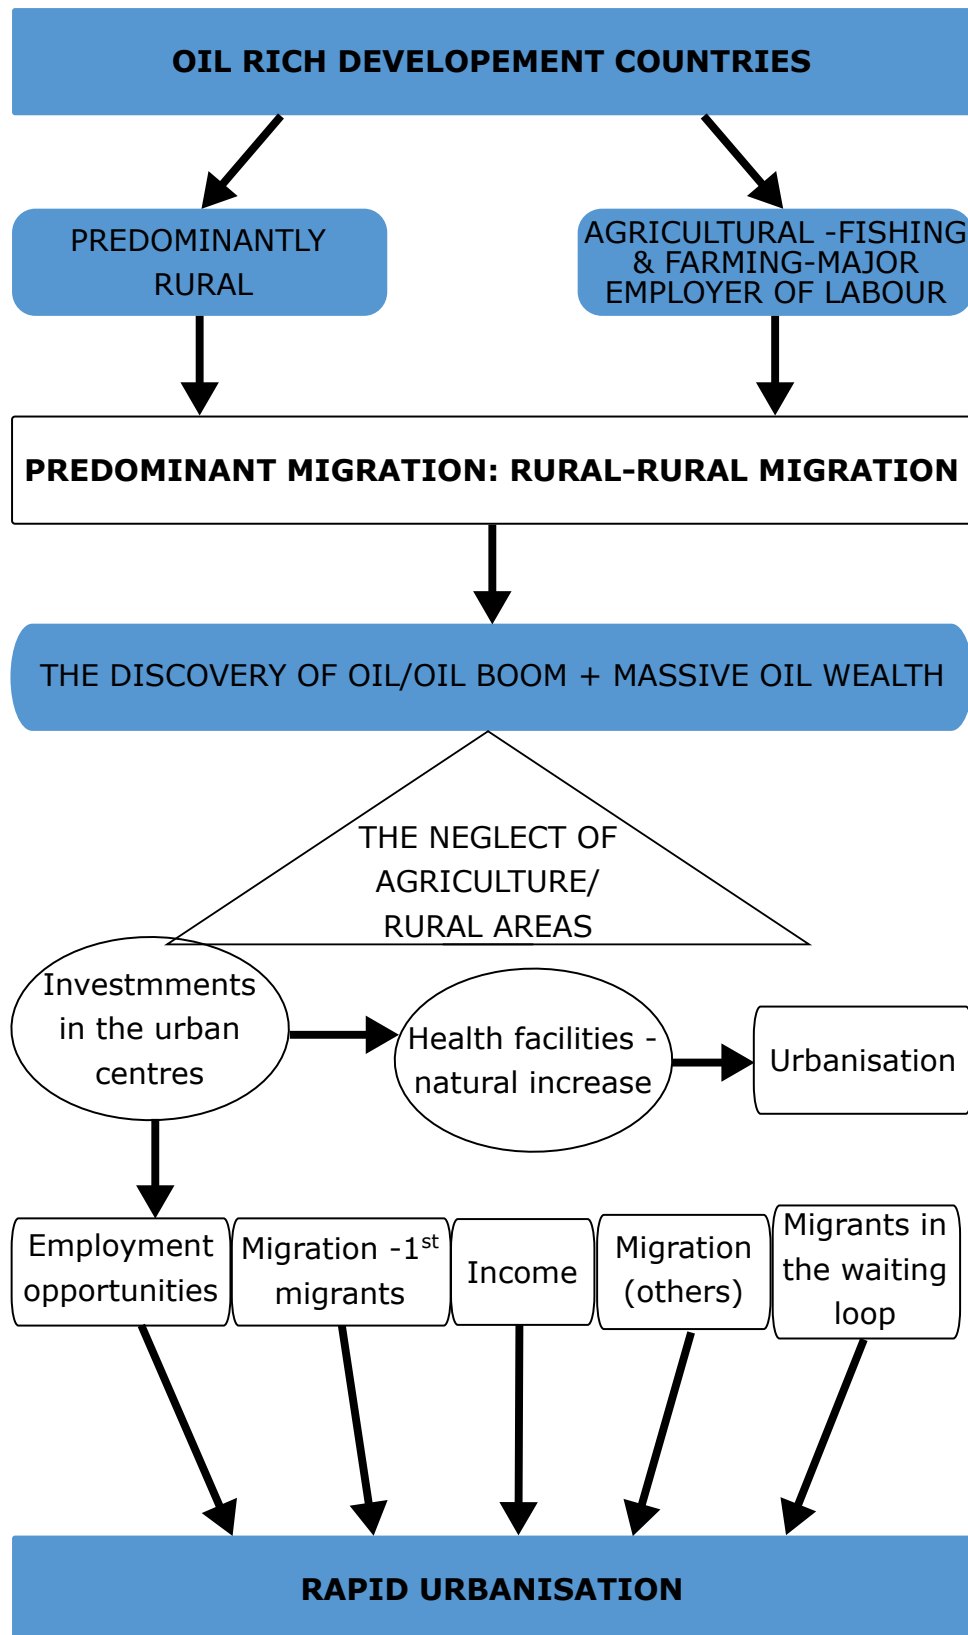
OIL RICH DEVELOPEMENT COUNTRIES

PREDOMINANTLY RURAL

AGRICULTURAL -FISHING & FARMING-MAJOR EMPLOYER OF LABOUR

PREDOMINANT MIGRATION: RURAL-RURAL MIGRATION

THE DISCOVERY OF OIL/OIL BOOM + MASSIVE OIL WEALTH

THE NEGLECT OF AGRICULTURE/ RURAL AREAS

Investmments in the urban centres

Health facilities - natural increase

Urbanisation

Employment opportunities

Migration -1$^{st}$ migrants

Income

Migration (others)

Migrants in the waiting loop

RAPID URBANISATION